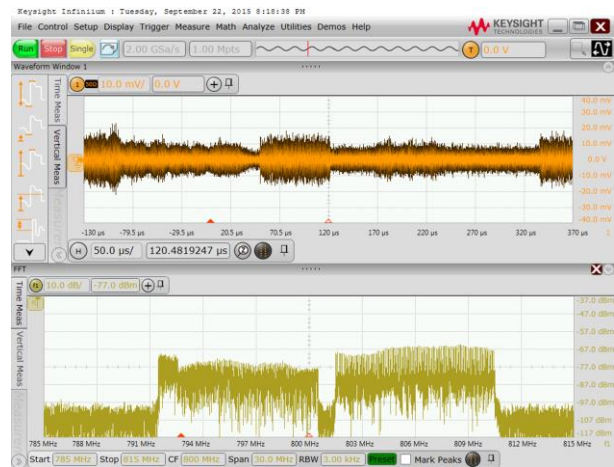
Keysight Infiniium : Tuesday, September 22, 2015 8:18:38 PM
File Control Setup Display Trigger Measure Math Analyze Utilities Demos Help
KEYSIGHT TECHNOLOGIES
Run Stop Single 2.00 GSa/s 1.00 Mpts T 0.0 V
Waveform Window 1
Time Meas Vertical Meas Measure
1 50Ω 10.0 mV/ 0.0 V
40.0 mV
30.0 mV
20.0 mV
10.0 mV
0.0 V
-10.0 mV
-20.0 mV
-30.0 mV
-40.0 mV
-130 µs -79.5 µs -29.5 µs 20.5 µs 70.5 µs 120 µs 170 µs 220 µs 270 µs 320 µs 370 µs
H 50.0 µs/ 120.4819247 µs
FFT
Time Meas Vertical Meas Measure
f1 10.0 dB/ -77.0 dBm
-37.0 dBm
-47.0 dBm
-57.0 dBm
-67.0 dBm
-77.0 dBm
-87.0 dBm
-97.0 dBm
-107 dBm
-117 dBm
785 MHz 788 MHz 791 MHz 794 MHz 797 MHz 800 MHz 803 MHz 806 MHz 809 MHz 812 MHz 815 MHz
Start 785 MHz Stop 815 MHz CF 800 MHz Span 30.0 MHz RBW 3.00 kHz Preset Mark Peaks